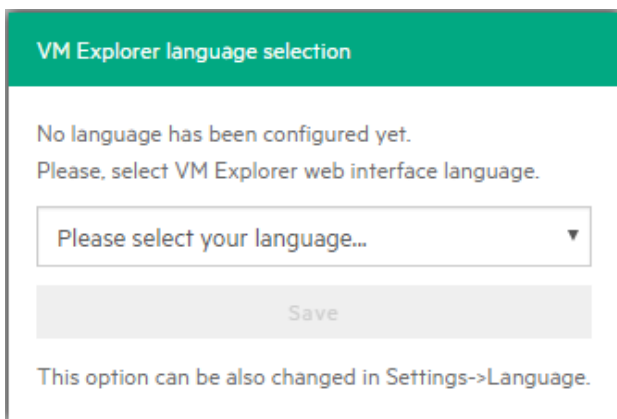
VM Explorer language selection

No language has been configured yet.
Please, select VM Explorer web interface language.

Please select your language...

Save

This option can be also changed in Settings->Language.